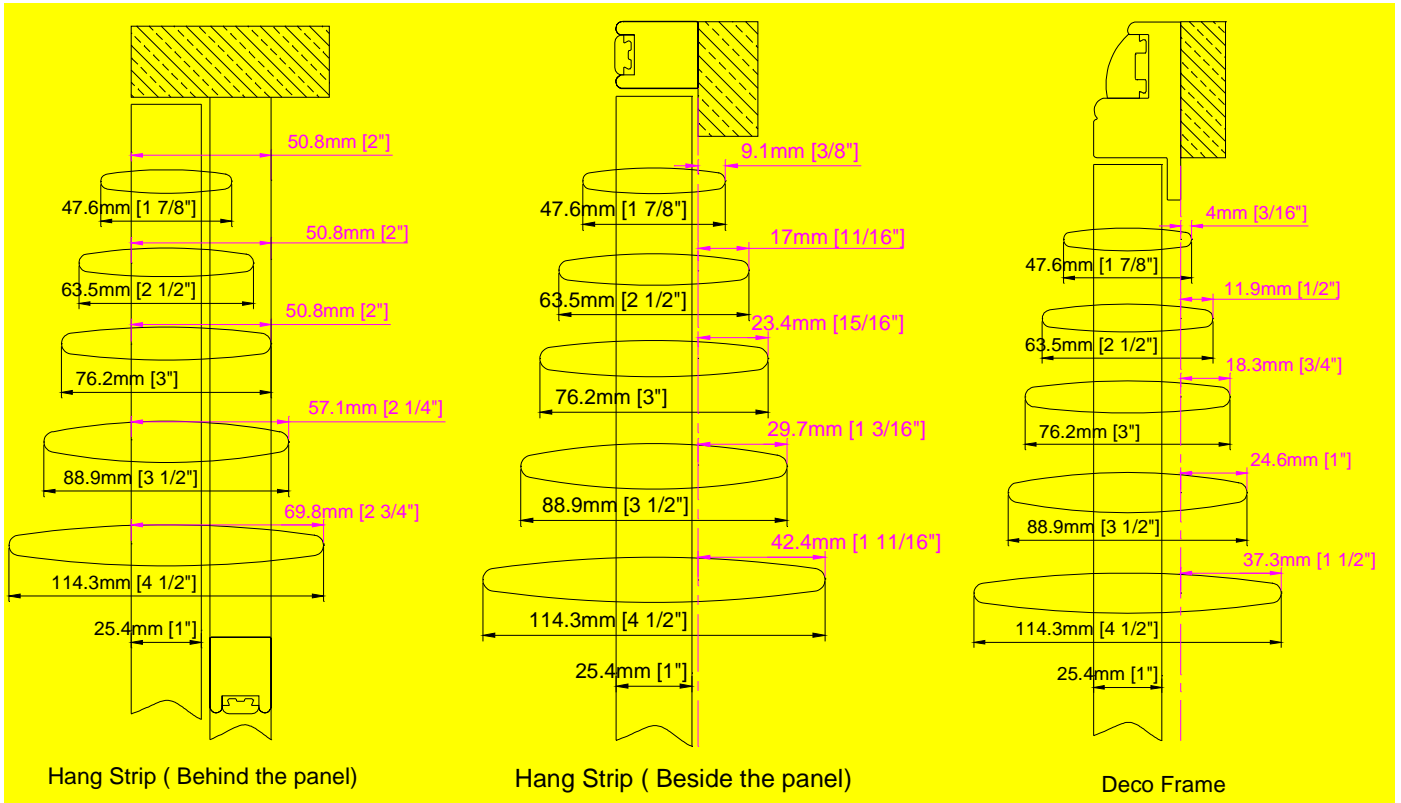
50.8mm [2"]

47.6mm [1 7/8"]

50.8mm [2"]

63.5mm [2 1/2"]

50.8mm [2"]

76.2mm [3"]

57.1mm [2 1/4"]

88.9mm [3 1/2"]

69.8mm [2 3/4"]

114.3mm [4 1/2"]

25.4mm [1"]

Hang Strip ( Behind the panel)

9.1mm [3/8"]

47.6mm [1 7/8"]

17mm [11/16"]

63.5mm [2 1/2"]

23.4mm [15/16"]

76.2mm [3"]

29.7mm [1 3/16"]

88.9mm [3 1/2"]

42.4mm [1 11/16"]

114.3mm [4 1/2"]

25.4mm [1"]

Hang Strip ( Beside the panel)

4mm [3/16"]

47.6mm [1 7/8"]

11.9mm [1/2"]

63.5mm [2 1/2"]

18.3mm [3/4"]

76.2mm [3"]

24.6mm [1"]

88.9mm [3 1/2"]

37.3mm [1 1/2"]

114.3mm [4 1/2"]

25.4mm [1"]

Deco Frame